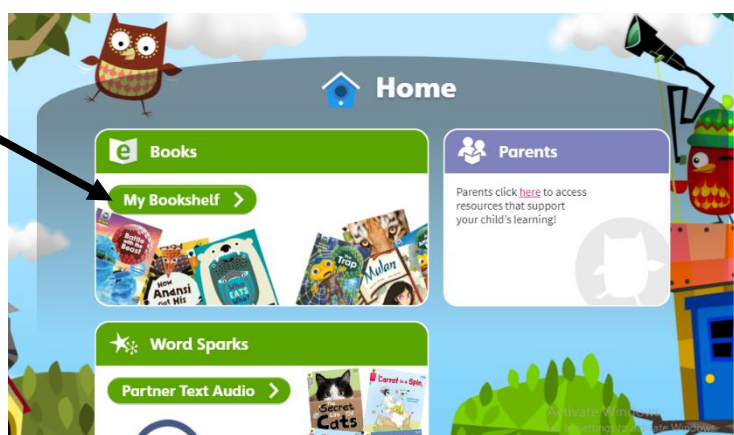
Home

e Books

My Bookshelf >

Battle the Beast

How Anansi Got His

Who Eats What?

Trap

Mulan

Parents

Parents click here to access resources that support your child's learning!

Word Sparks

Partner Text Audio >

Secret Cats

Carrot in a Spin

Activate Windows
Go to Settings to activate Windows.